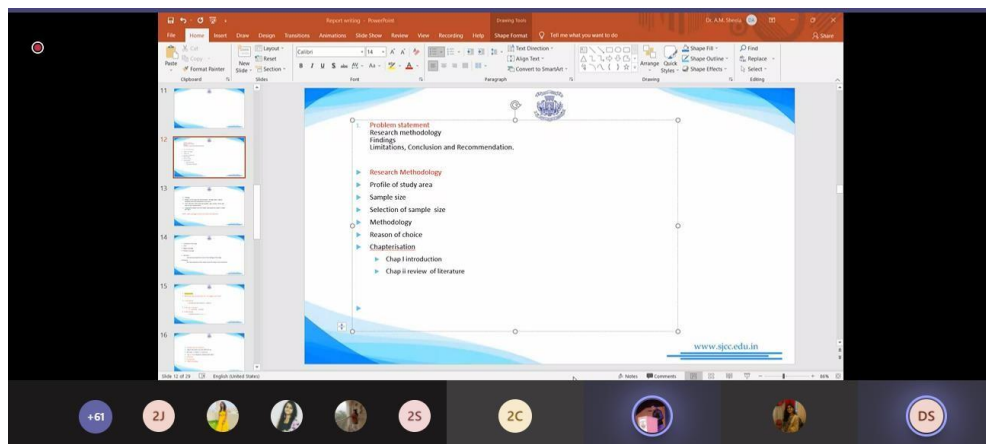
Report writing - PowerPoint

Drawing Tools

Dr. A.M. Shesta

File Home Insert Draw Design Transitions Animations Slide Show Review View Recording Help Shape Format Tell me what you want to do

Share

Cut Copy Format Painter Paste

Clipboard

New Slide

Layout Reset Section

Slides

Calibri 14

Font

Text Direction Align Text Convert to SmartArt

Paragraph

Arrange Quick Styles

Shape Fill Shape Outline Shape Effects

Drawing

Find Replace Select

Editing

11

12

13

14

15

16

Problem statement
Research methodology
Findings
Limitations, Conclusion and Recommendation.

Research Methodology

Profile of study area

Sample size

Selection of sample size

Methodology

Reason of choice

Chapterisation

Chap I introduction

Chap ii review of literature

www.sjcc.edu.in

Slide 12 of 29 English (United States)

Notes Comments

86%

+61 2J 2S 2C DS